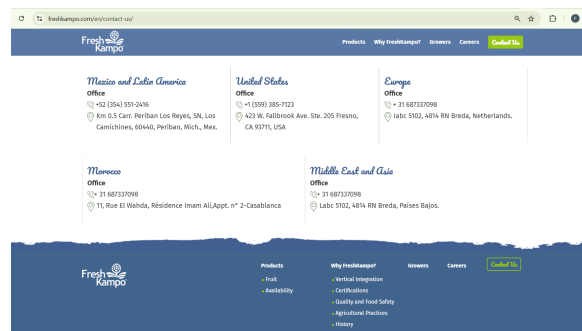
freshkampo.com/en/contact-us/

Fresh Kampo

Products Why FreshKampo? Growers Careers Contact Us

Mexico and Latin America
Office
+52 (354) 551-2416
Km 0.5 Carr. Periban Los Reyes, SN, Los Camichines, 60440, Periban, Mich., Mex.

United States
Office
+1 (559) 385-7123
423 W. Fallbrook Ave. Ste. 205 Fresno, CA 93711, USA

Europe
Office
+ 31 687337098
Iabc 5102, 4814 RN Breda, Netherlands.

Morocco
Office
+ 31 687337098
11, Rue El Wahda, Résidence Imam Ali,Appt. n° 2-Casablanca

Middle East and Asia
Office
+ 31 687337098
Labc 5102, 4814 RN Breda, Países Bajos.

Fresh Kampo

Products
Fruit
Availability

Why FreshKampo?
Vertical Integration
Certifications
Quality and Food Safety
Agricultural Practices
History

Growers

Careers

Contact Us